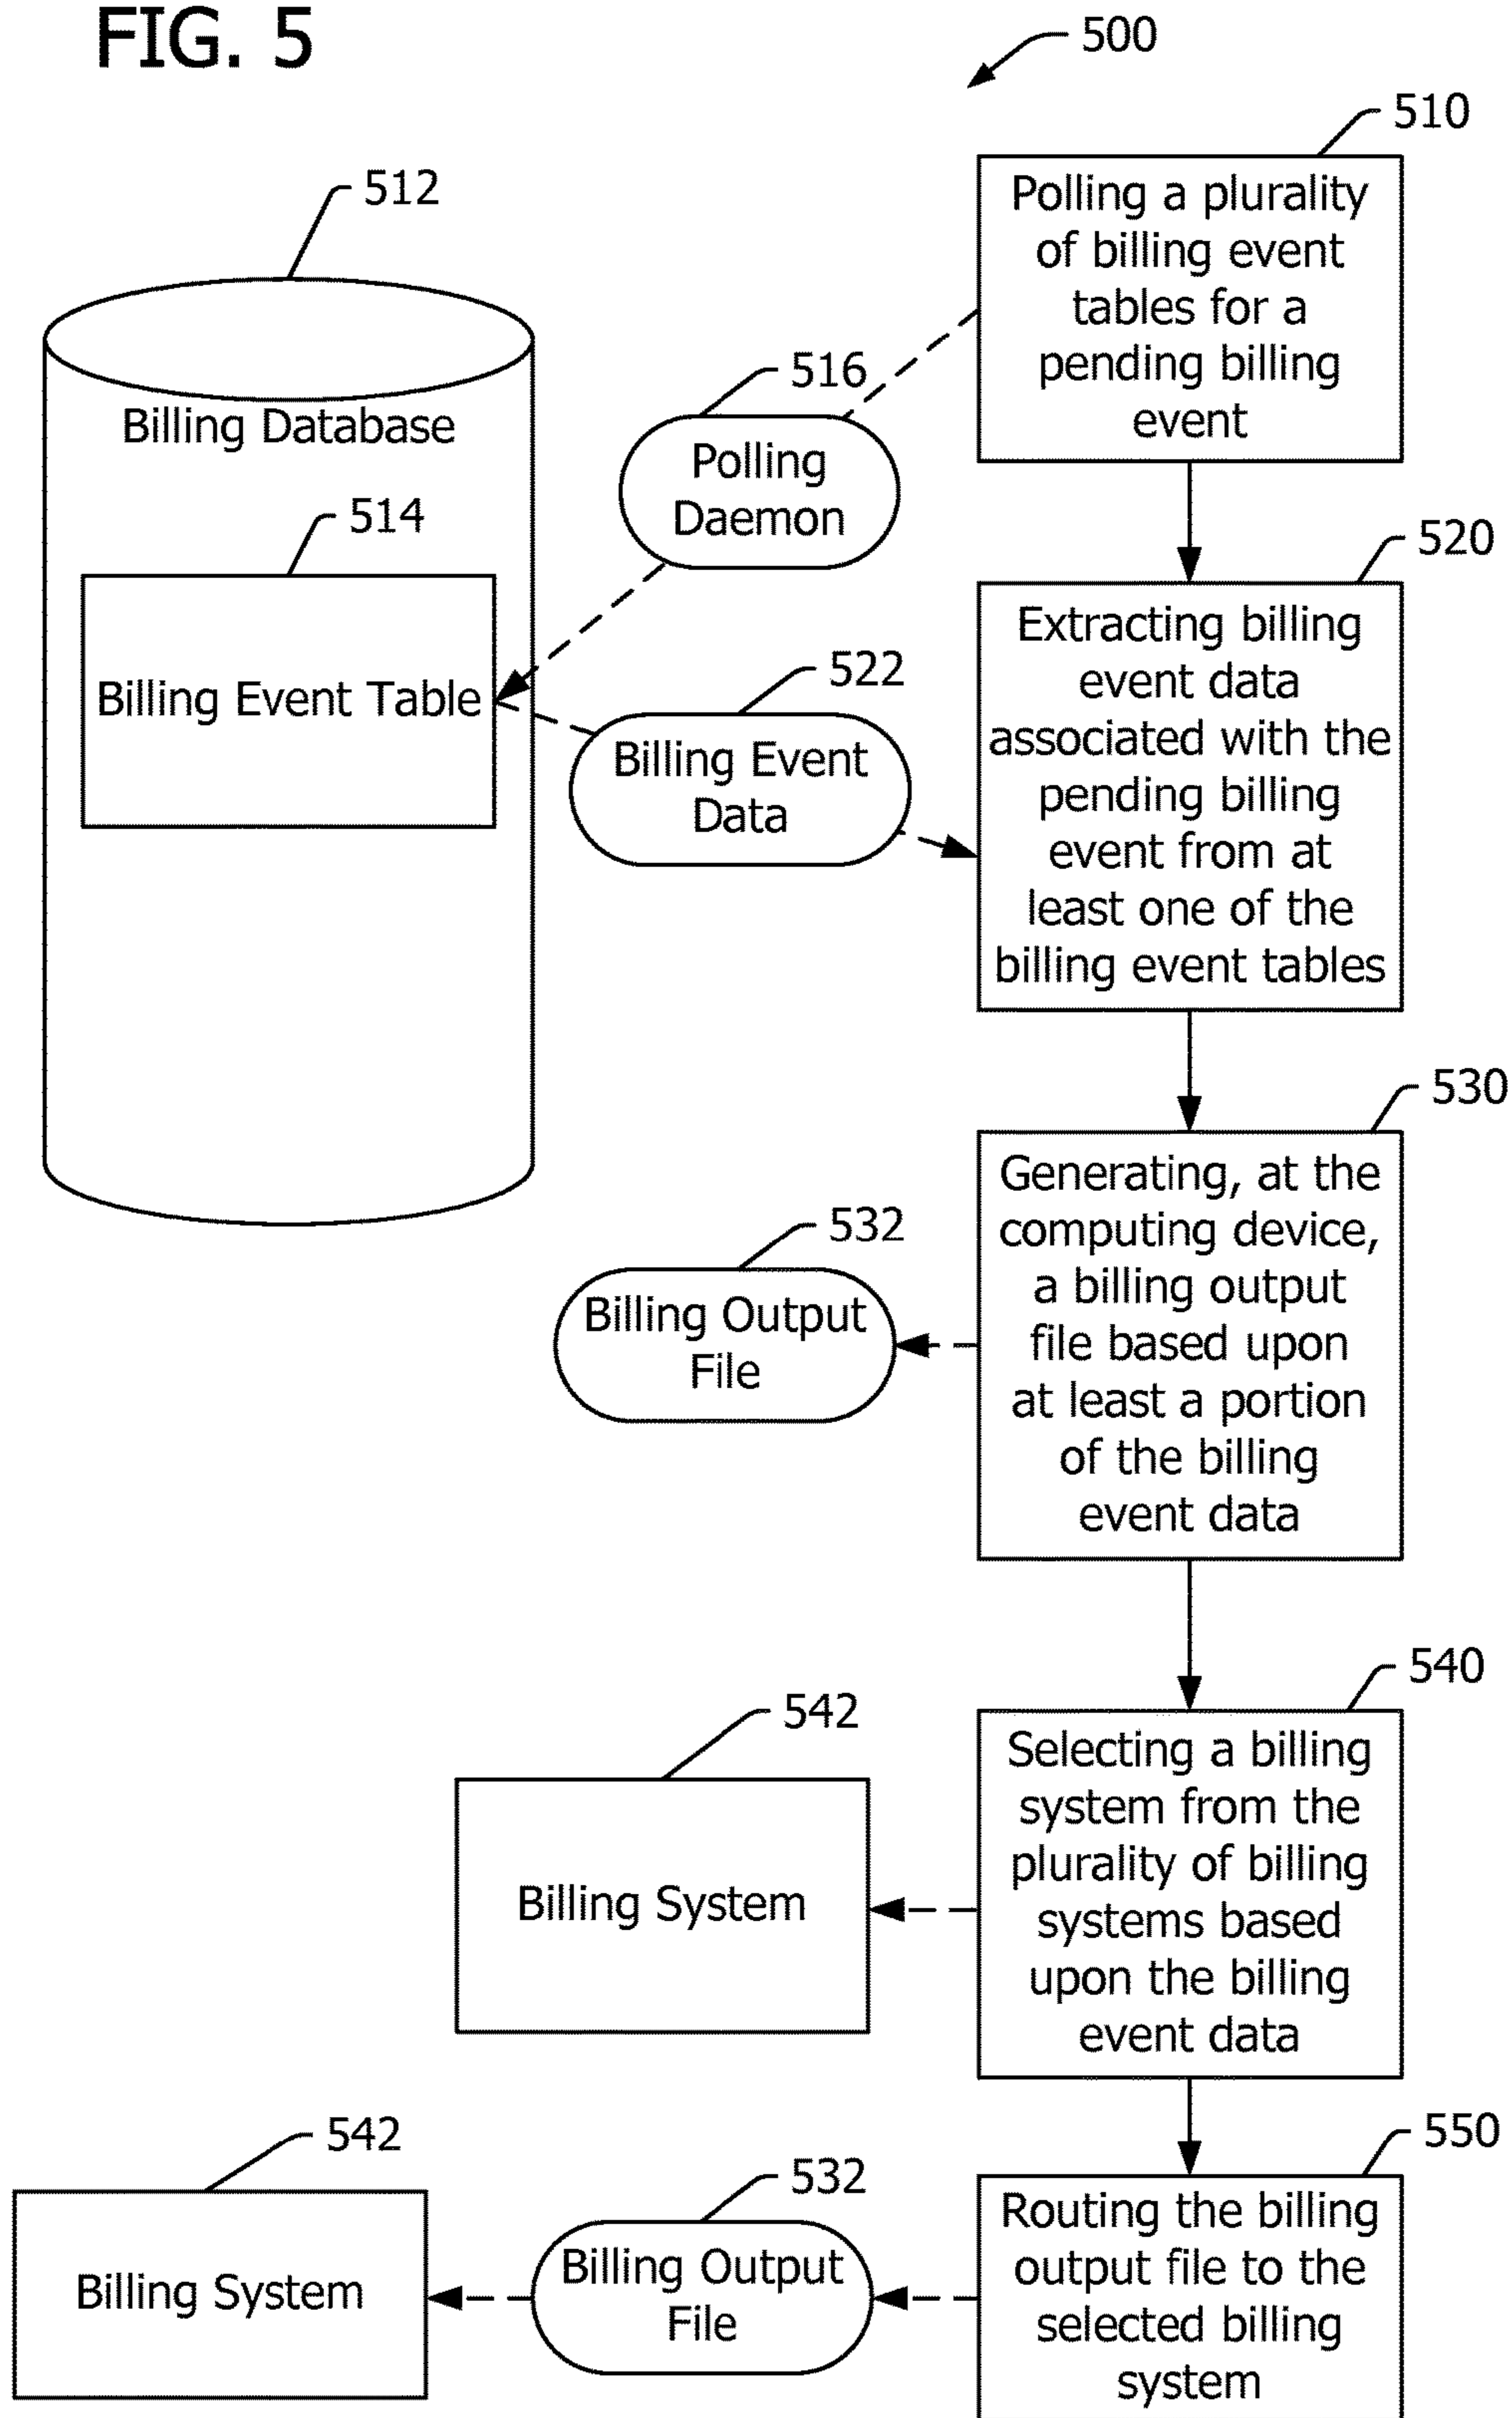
FIG. 5

500

510
Polling a plurality of billing event tables for a pending billing event

512
Billing Database

516
Polling Daemon

514
Billing Event Table

522
Billing Event Data

520
Extracting billing event data associated with the pending billing event from at least one of the billing event tables

530
Generating, at the computing device, a billing output file based upon at least a portion of the billing event data

532
Billing Output File

540
Selecting a billing system from the plurality of billing systems based upon the billing event data

542
Billing System

550
Routing the billing output file to the selected billing system

532
Billing Output File

542
Billing System